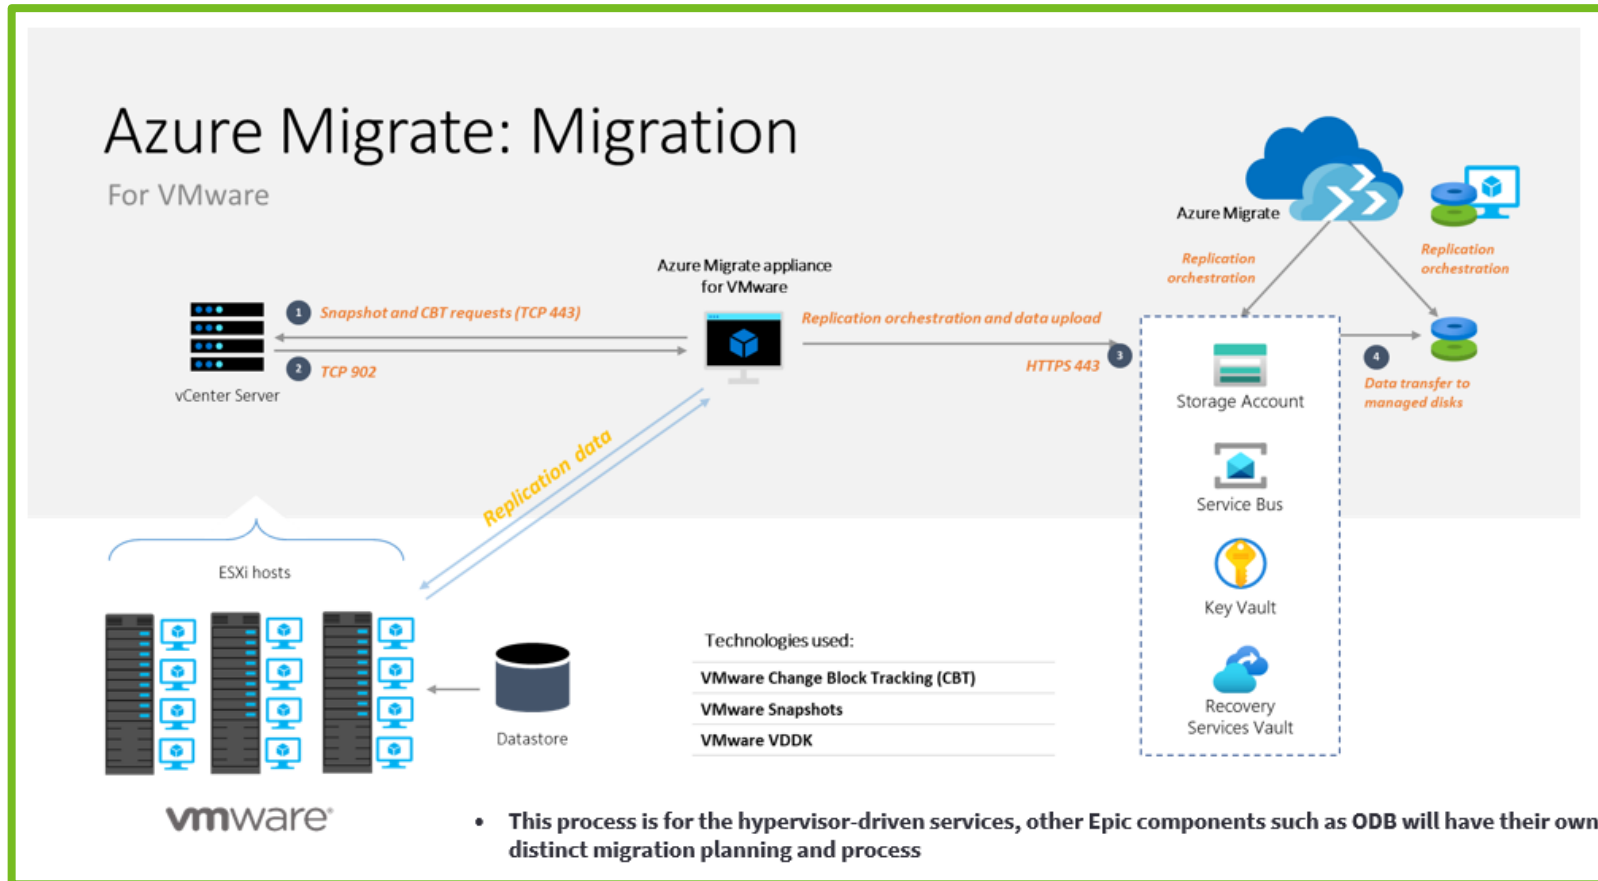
Azure Migrate: Migration

For VMware

Azure Migrate

Replication orchestration

Replication orchestration

Azure Migrate appliance for VMware

1 Snapshot and CBT requests (TCP 443)

2 TCP 902

vCenter Server

Replication orchestration and data upload

HTTPS 443 3

Storage Account

4 Data transfer to managed disks

Service Bus

Key Vault

Recovery Services Vault

Replication data

ESXi hosts

Datastore

Technologies used:

| VMware Change Block Tracking (CBT) |
|---|
| VMware Snapshots |
| VMware VDDK |

vmware

• This process is for the hypervisor-driven services, other Epic components such as ODB will have their own distinct migration planning and process